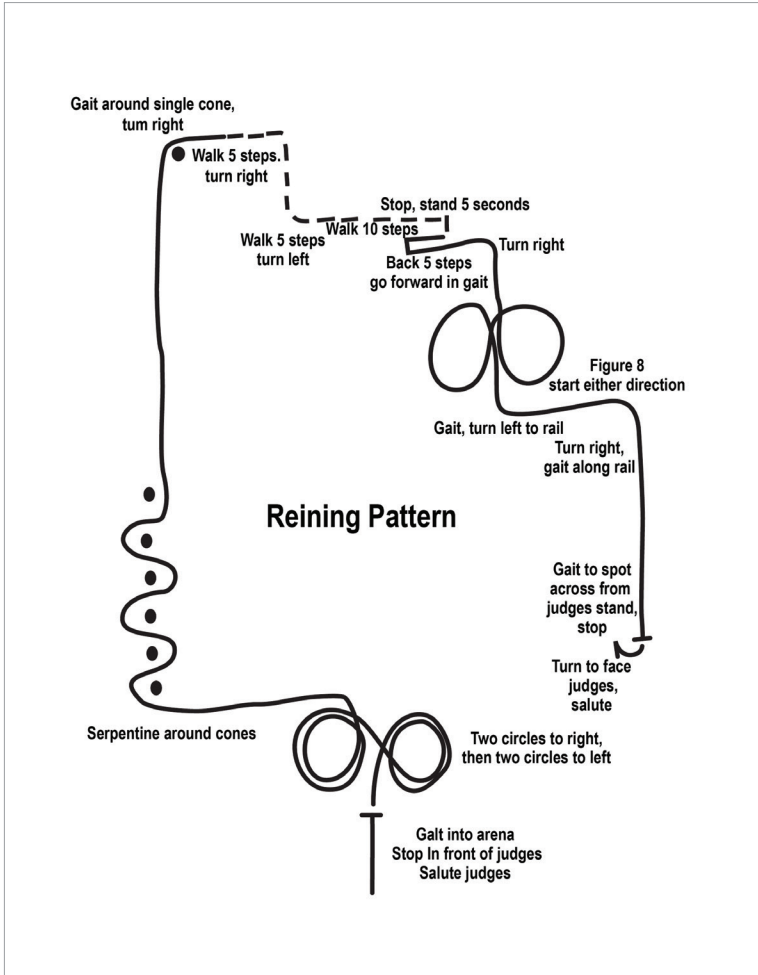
Gait around single cone, tum right

Walk 5 steps. turn right

Stop, stand 5 seconds

Walk 10 steps

Walk 5 steps turn left

Turn right

Back 5 steps go forward in gait

Figure 8 start either direction

Gait, turn left to rail

Turn right, gait along rail

Reining Pattern

Gait to spot across from judges stand, stop

Turn to face judges, salute

Serpentine around cones

Two circles to right, then two circles to left

Galt into arena Stop In front of judges Salute judges